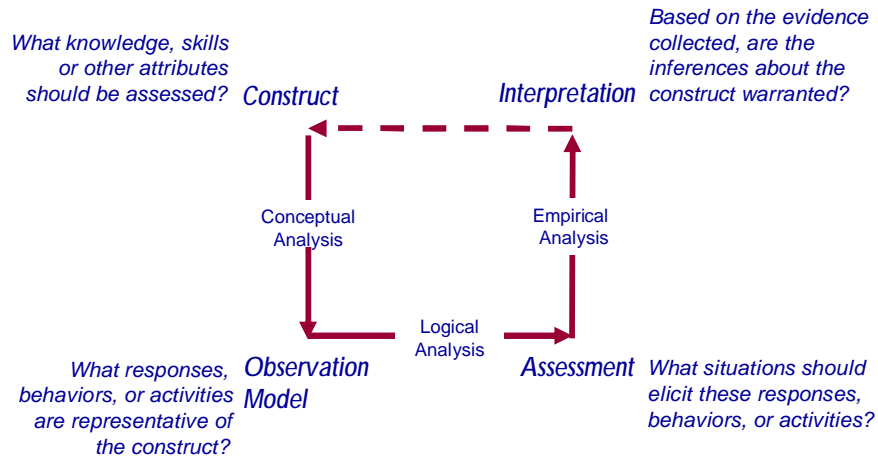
What knowledge, skills or other attributes should be assessed?

Construct

Interpretation

Based on the evidence collected, are the inferences about the construct warranted?

Conceptual Analysis

Empirical Analysis

Logical Analysis

What responses, behaviors, or activities are representative of the construct?

Observation Model

Assessment

What situations should elicit these responses, behaviors, or activities?